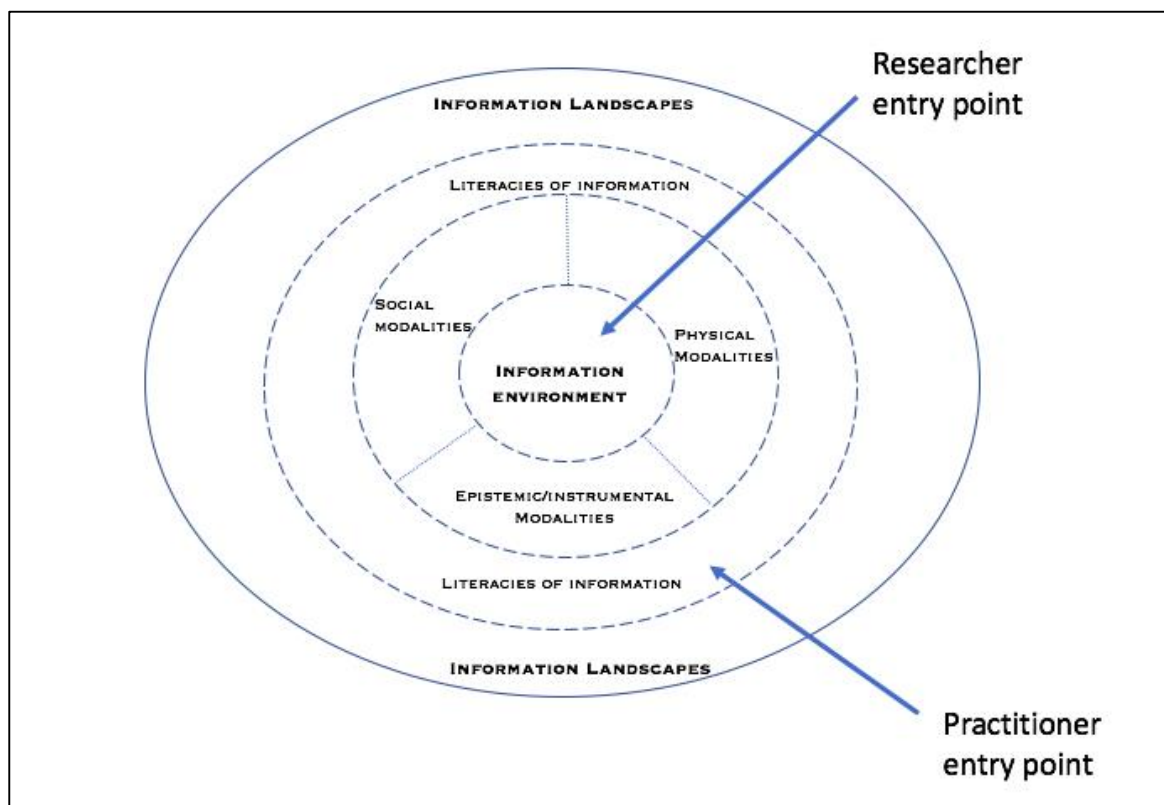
Researcher entry point

Information Landscapes

Literacies of information

Social modalities

Physical Modalities

Information environment

Epistemic/instrumental Modalities

Literacies of information

Information Landscapes

Practitioner entry point